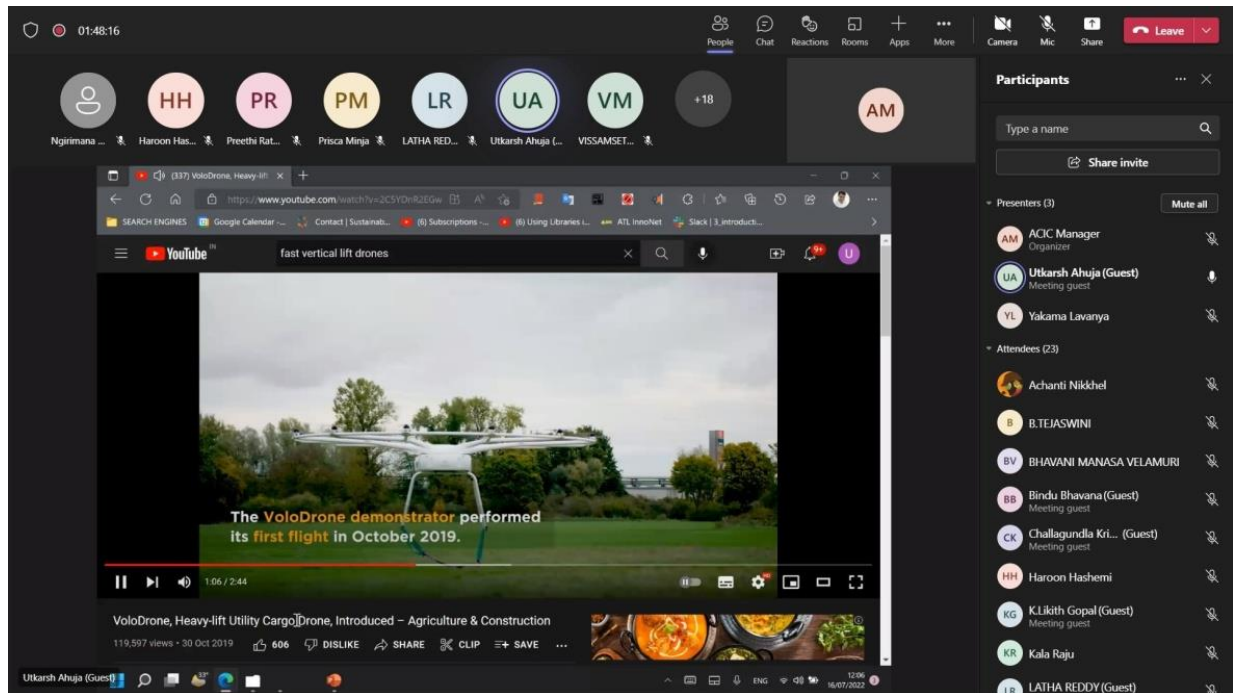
01:48:16

People Chat Reactions Rooms Apps More Camera Mic Share Leave

HH PR PM LR UA VM +18 AM

Ngirimana ... Haroon Has... Preethi Rat... Prisca Minja LATHA RED... Utkarsh Ahuja (... VISSAMSET...

(337) VoloDrone, Heavy-lift ×

https://www.youtube.com/watch?v=2C5YDrR2EGw

SEARCH ENGINES Google Calendar -... Contact | Sustainab... (6) Subscriptions -... (6) Using Libraries i... ATL InnoNet Slack | 3_introduct...

YouTube fast vertical lift drones

The VoloDrone demonstrator performed its first flight in October 2019.

1:06 / 2:44

VoloDrone, Heavy-lift Utility Cargo Drone, Introduced – Agriculture & Construction

119,597 views • 30 Oct 2019 606 DISLIKE SHARE CLIP SAVE ...

Utkarsh Ahuja (Guest)

ENG 12:06 16/07/2022

Participants

Type a name

Share invite

Presenters (3) Mute all

AM ACIC Manager Organizer

UA Utkarsh Ahuja (Guest) Meeting guest

YL Yakama Lavanya

Attendees (23)

Achanti Nikkhel

B B.TEJASWINI

BV BHAVANI MANASA VELAMURI

BB Bindu Bhavana (Guest) Meeting guest

CK Challagundla Kri... (Guest) Meeting guest

HH Haroon Hashemi

KG K.Likith Gopal (Guest) Meeting guest

KR Kala Raju

LR LATHA REDDY (Guest)